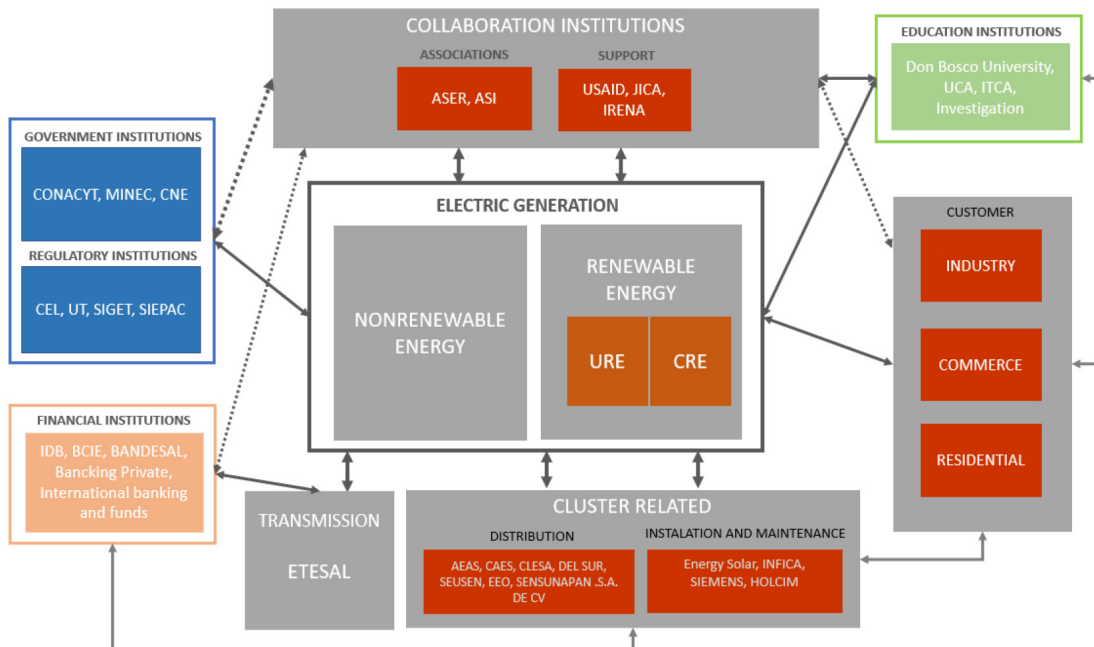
COLLABORATION INSTITUTIONS

ASSOCIATIONS

ASER, ASI

SUPPORT

USAID, JICA, IRENA

EDUCATION INSTITUTIONS

Don Bosco University, UCA, ITCA, Investigation

GOVERNMENT INSTITUTIONS

CONACYT, MINEC, CNE

REGULATORY INSTITUTIONS

CEL, UT, SIGET, SIEPAC

ELECTRIC GENERATION

NONRENEWABLE ENERGY

RENEWABLE ENERGY

URE

CRE

CUSTOMER

INDUSTRY

COMMERCE

RESIDENTIAL

FINANCIAL INSTITUTIONS

IDB, BCIE, BANDESAL, Bancking Private, International banking and funds

TRANSMISSION

ETESAL

CLUSTER RELATED

DISTRIBUTION

AEAS, CAES, CLESA, DEL SUR, SEUSEN, EEO, SENSUNAPAN .S.A. DE CV

INSTALATION AND MAINTENANCE

Energy Solar, INFICA, SIEMENS, HOLCIM